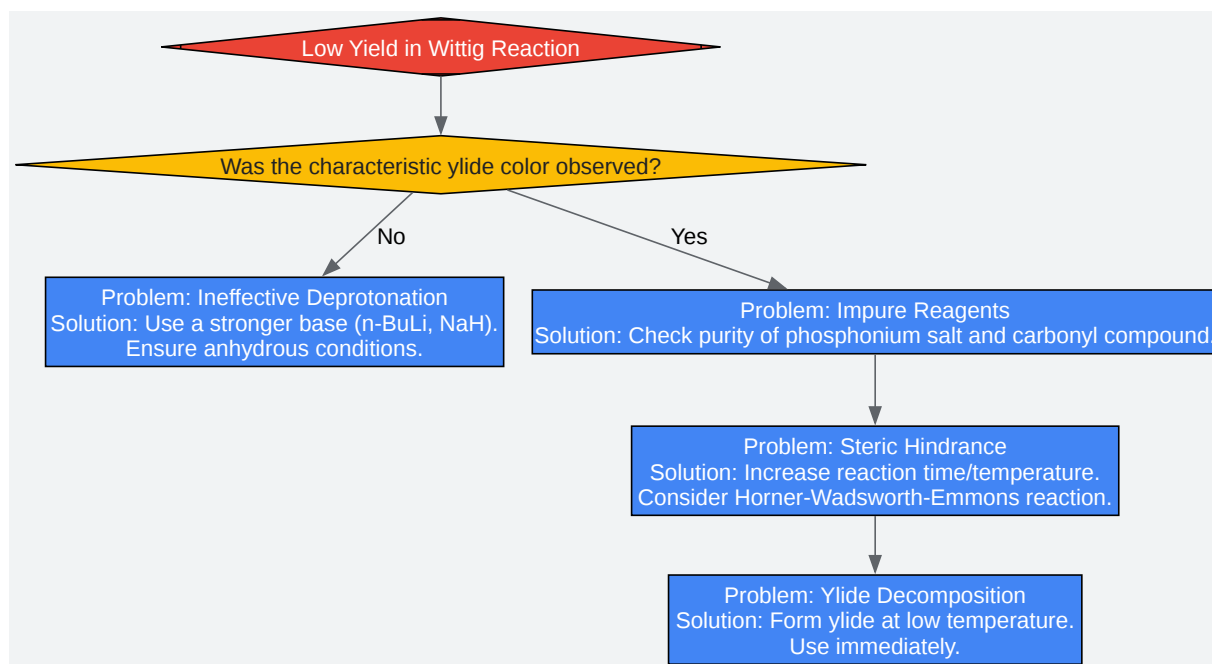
Low Yield in Wittig Reaction

Was the characteristic ylide color observed?

No

Yes

Problem: Ineffective Deprotonation
Solution: Use a stronger base (n-BuLi, NaH).
Ensure anhydrous conditions.

Problem: Impure Reagents
Solution: Check purity of phosphonium salt and carbonyl compound.

Problem: Steric Hindrance
Solution: Increase reaction time/temperature.
Consider Horner-Wadsworth-Emmons reaction.

Problem: Ylide Decomposition
Solution: Form ylide at low temperature.
Use immediately.